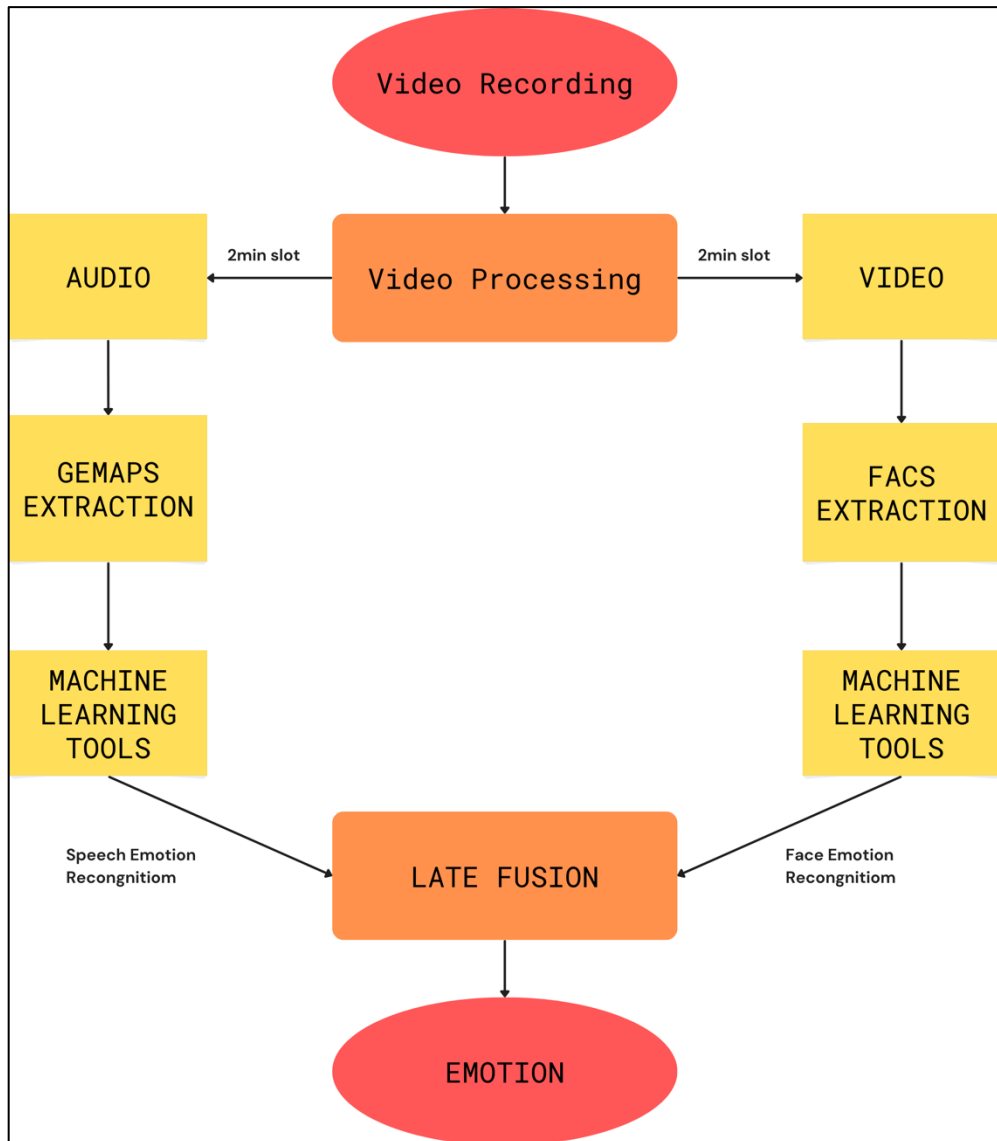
Video Recording

2min slot

Video Processing

2min slot

AUDIO

VIDEO

GEMAPS EXTRACTION

FACS EXTRACTION

MACHINE LEARNING TOOLS

MACHINE LEARNING TOOLS

Speech Emotion Recongnitiom

LATE FUSION

Face Emotion Recongnitiom

EMOTION